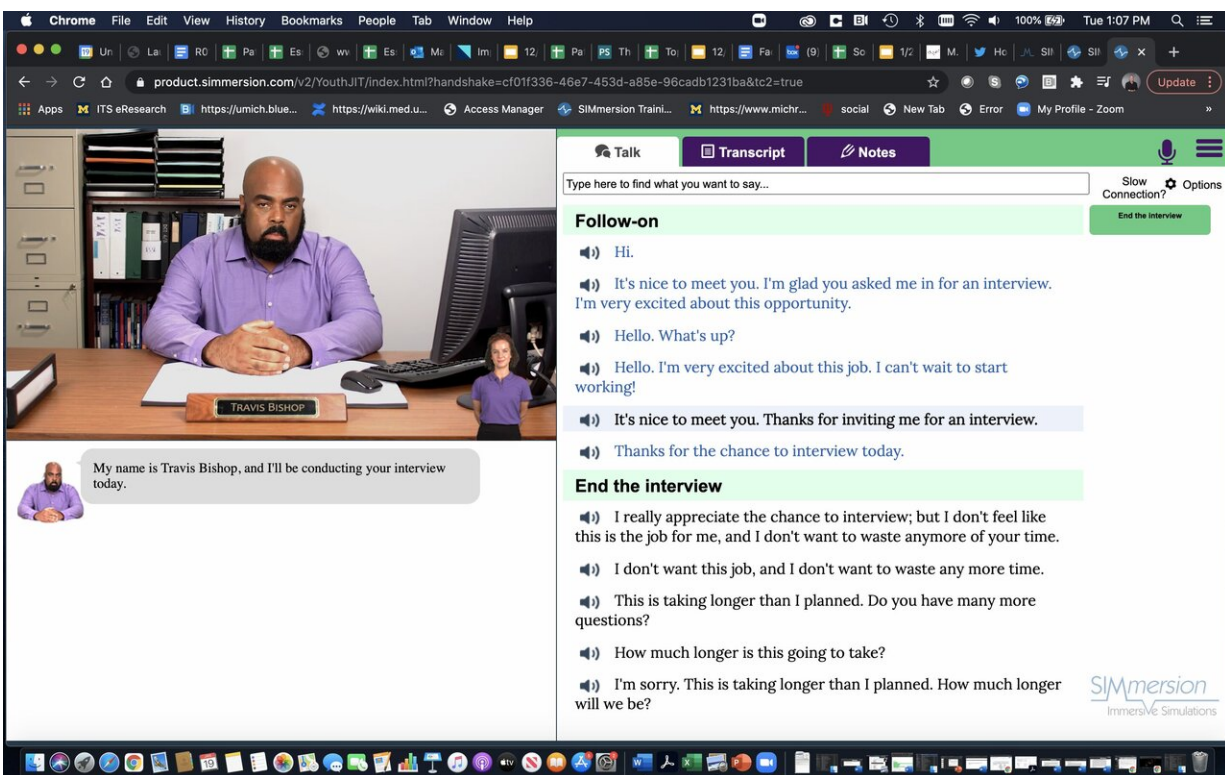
Chrome File Edit View History Bookmarks People Tab Window Help

100% Tue 1:07 PM

Un | La | R0 | Pa | Es | wv | Es | Ma | Im | 12 | Pa | Th | To | 12 | Fa | (9) | So | 1/2 | M. | Ho | SI | SI

product.simmersion.com/v2/YouthJIT/index.html?handshake=cf01f336-46e7-453d-a85e-96cadb1231ba&tc2=true

Update

Apps ITS eResearch https://umich.blue... https://wiki.med.u... Access Manager SIMmersion Traini... https://www.michr... social New Tab Error My Profile - Zoom

TRAVIS BISHOP

My name is Travis Bishop, and I'll be conducting your interview today.

Talk Transcript Notes

Type here to find what you want to say...

Slow Connection? Options

End the interview

Follow-on

Hi.

It's nice to meet you. I'm glad you asked me in for an interview. I'm very excited about this opportunity.

Hello. What's up?

Hello. I'm very excited about this job. I can't wait to start working!

It's nice to meet you. Thanks for inviting me for an interview.

Thanks for the chance to interview today.

End the interview

I really appreciate the chance to interview; but I don't feel like this is the job for me, and I don't want to waste anymore of your time.

I don't want this job, and I don't want to waste any more time.

This is taking longer than I planned. Do you have many more questions?

How much longer is this going to take?

I'm sorry. This is taking longer than I planned. How much longer will we be?

SIMmersion Immersive Simulations